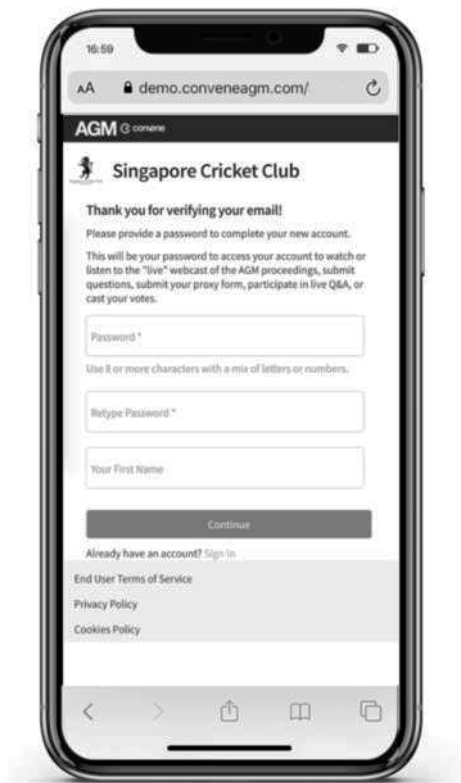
16:59

AA demo.conveneagm.com/

AGM convene

Singapore Cricket Club

Thank you for verifying your email!

Please provide a password to complete your new account.

This will be your password to access your account to watch or listen to the "live" webcast of the AGM proceedings, submit questions, submit your proxy form, participate in live Q&A, or cast your votes.

Password *

Use 8 or more characters with a mix of letters or numbers.

Retype Password *

Your First Name

Continue

Already have an account? Sign In

End User Terms of Service

Privacy Policy

Cookies Policy